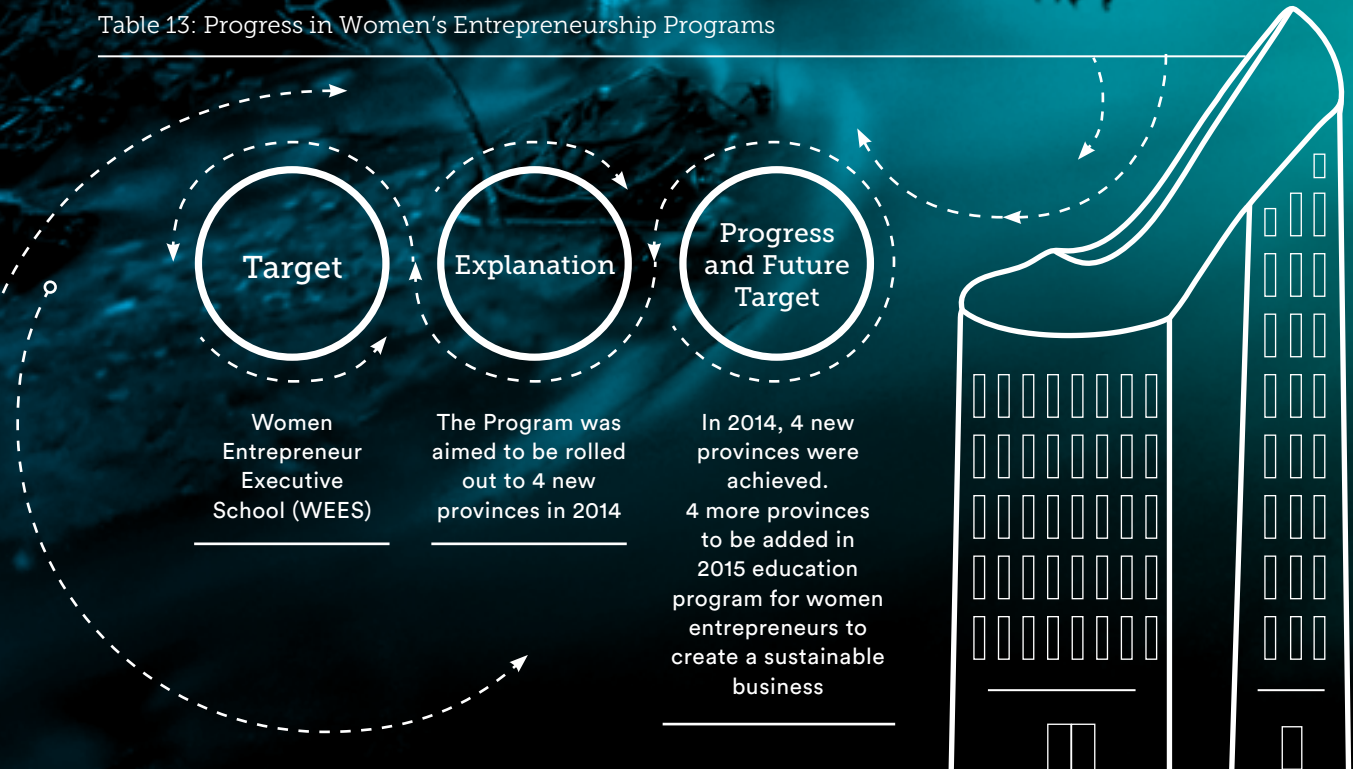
Table 13: Progress in Women's Entrepreneurship Programs

| Target | Explanation | Progress and Future Target |
|---|---|---|
| Women Entrepreneur Executive School (WEES) | The Program was aimed to be rolled out to 4 new provinces in 2014 | In 2014, 4 new provinces were achieved. 4 more provinces to be added in 2015 education program for women entrepreneurs to create a sustainable business |